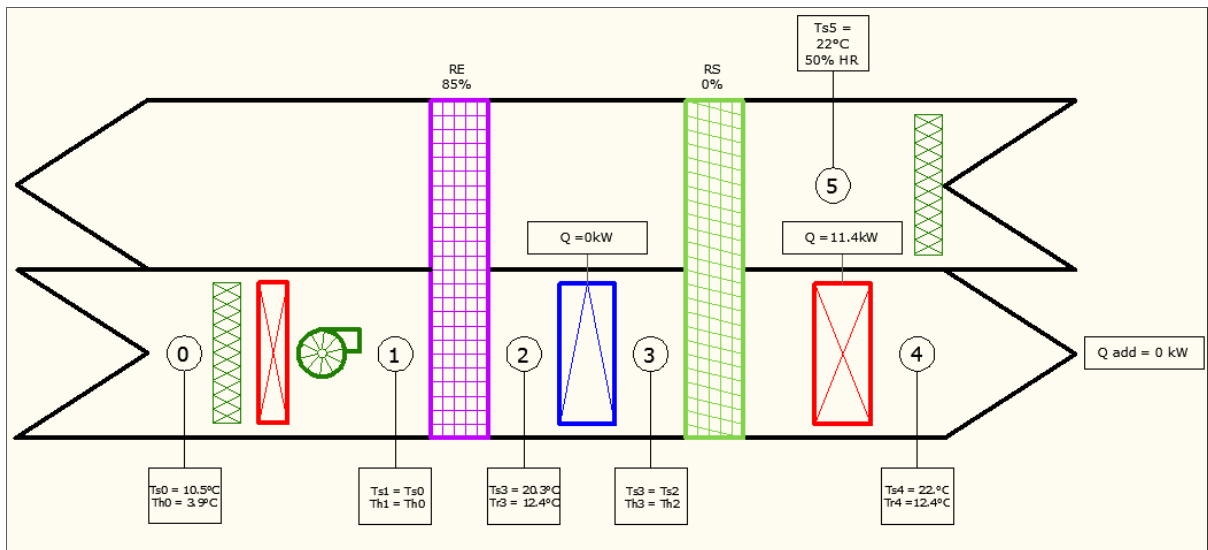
Ts5 = 22°C 50% HR

RE 85%

RS 0%

5

Q =0kW

Q = 11.4kW

0

1

2

3

4

Q add = 0 kW

Ts0 = 10.5°C Th0 = 3.9°C

Ts1 = Ts0 Th1 = Th0

Ts3 = 20.3°C Tr3 = 12.4°C

Ts3 = Ts2 Th3 = Th2

Ts4 = 22.°C Tr4 =12.4°C